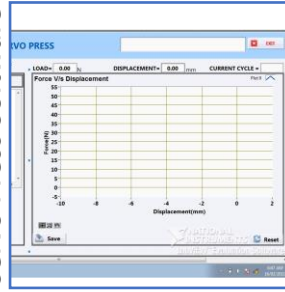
RVO PRESS

EXIT

LOAD= 0.00

DISPLACEMENT= 0.00 mm

CURRENT CYCLE =

Force V/s Displacement

Plot 0

55
50
45
40
35
30
25
20
15
10
5
0
-5

Force(N)

-10 -8 -6 -4 -2 0 2

Displacement(mm)

Save

Reset

NATIONAL INSTRUMENTS